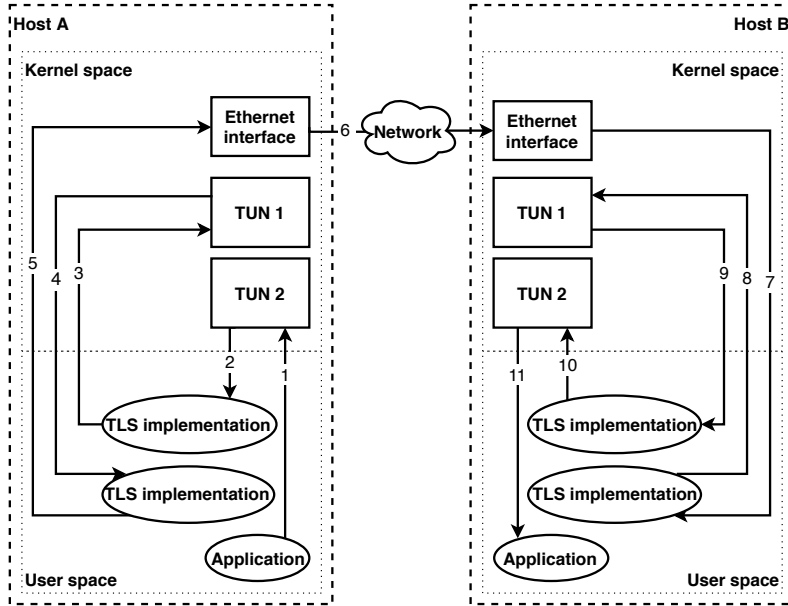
Host A

Kernel space

Ethernet interface

6

Network

TUN 1

TUN 2

5

4

3

2

1

TLS implementation

TLS implementation

Application

User space

Host B

Kernel space

Ethernet interface

TUN 1

TUN 2

9

8

7

11

10

TLS implementation

TLS implementation

Application

User space